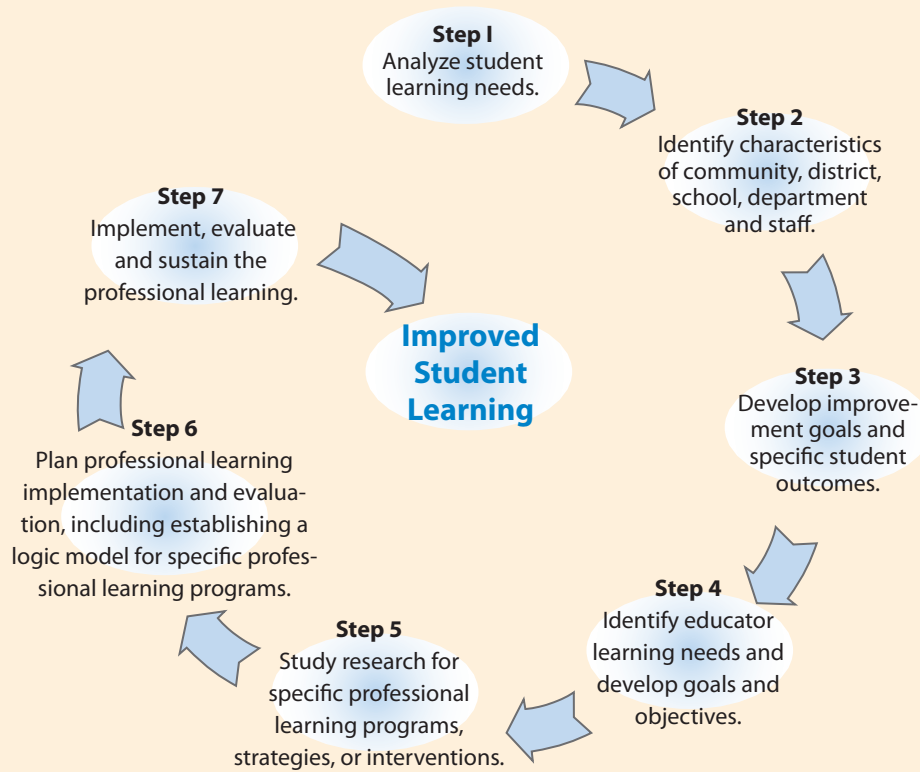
Step I
Analyze student learning needs.

Step 2
Identify characteristics of community, district, school, department and staff.

Step 3
Develop improvement goals and specific student outcomes.

Step 4
Identify educator learning needs and develop goals and objectives.

Step 5
Study research for specific professional learning programs, strategies, or interventions.

Step 6
Plan professional learning implementation and evaluation, including establishing a logic model for specific professional learning programs.

Step 7
Implement, evaluate and sustain the professional learning.

Improved Student Learning